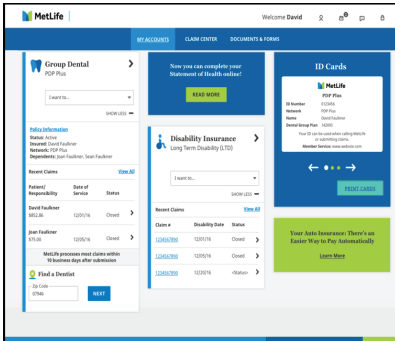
MetLife

Welcome David

MY ACCOUNTS CLAIM CENTER DOCUMENTS & FORMS

Group Dental
PDP Plus

I want to...

SHOW LESS

Policy Information
Status: Active
Insured: David Faulkner
Network: PDP Plus
Dependents: Joan Faulkner, Sean Faulkner

Recent Claims View All

| Patient/ Responsibility | Date of Service | Status |
|---|---|---|
| David Faulkner $852.86 | 12/05/16 | Closed |
| Joan Faulkner $75.00 | 12/05/16 | Closed |

MetLife processes most claims within 10 business days after submission

Find a Dentist
Zip Code
97946
NEXT

Now you can complete your Statement of Health online!

READ MORE

Disability Insurance
Long Term Disability (LTD)

I want to...

SHOW LESS

Recent Claims View All

| Claim # | Disability Date | Status |
|---|---|---|
| 123456789 | 12/01/16 | Closed |
| 123456789 | 12/01/16 | Closed |
| 123456789 | 12/01/16 | <Status> |

ID Cards

MetLife
PDP Plus
ID Number 0123456
Network PDP Plus
Name David Faulkner
Dental Group Plan 162000
Your ID can be used when calling MetLife or submitting claims.
Member Service: www.website.com

PRINT CARDS

Your Auto Insurance: There's an Easier Way to Pay Automatically

Learn More